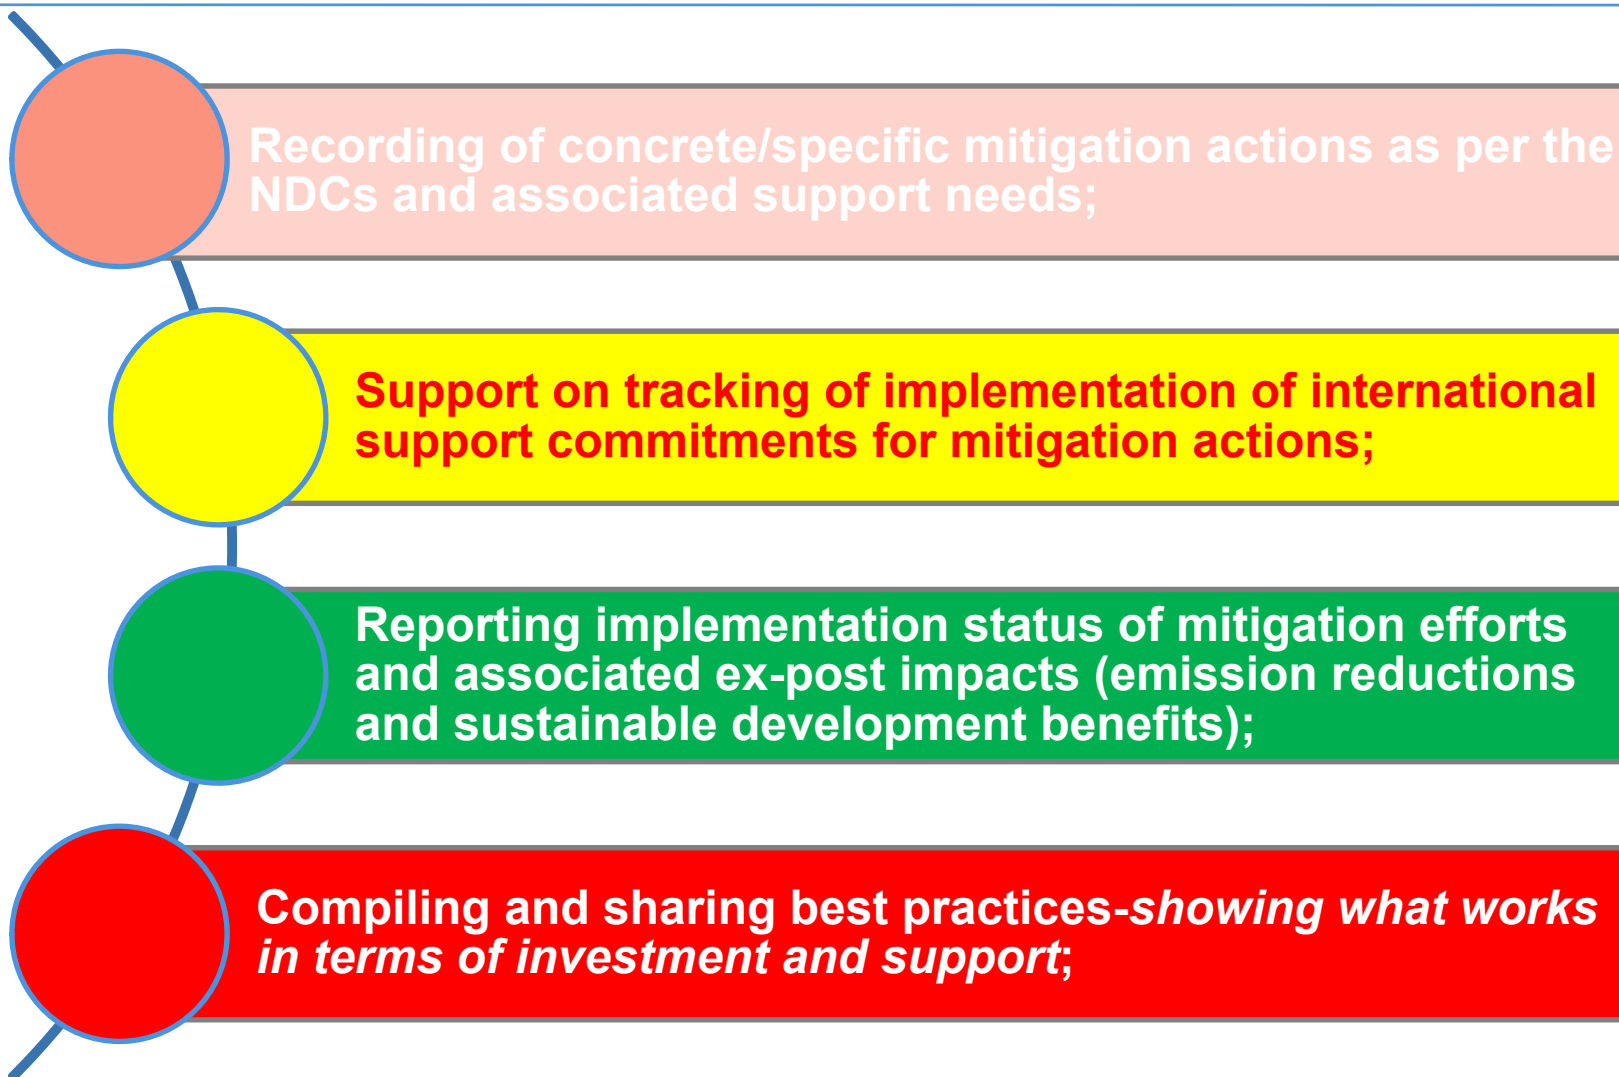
Recording of concrete/specific mitigation actions as per the NDCs and associated support needs;

Support on tracking of implementation of international support commitments for mitigation actions;

Reporting implementation status of mitigation efforts and associated ex-post impacts (emission reductions and sustainable development benefits);

Compiling and sharing best practices-*showing what works in terms of investment and support*;